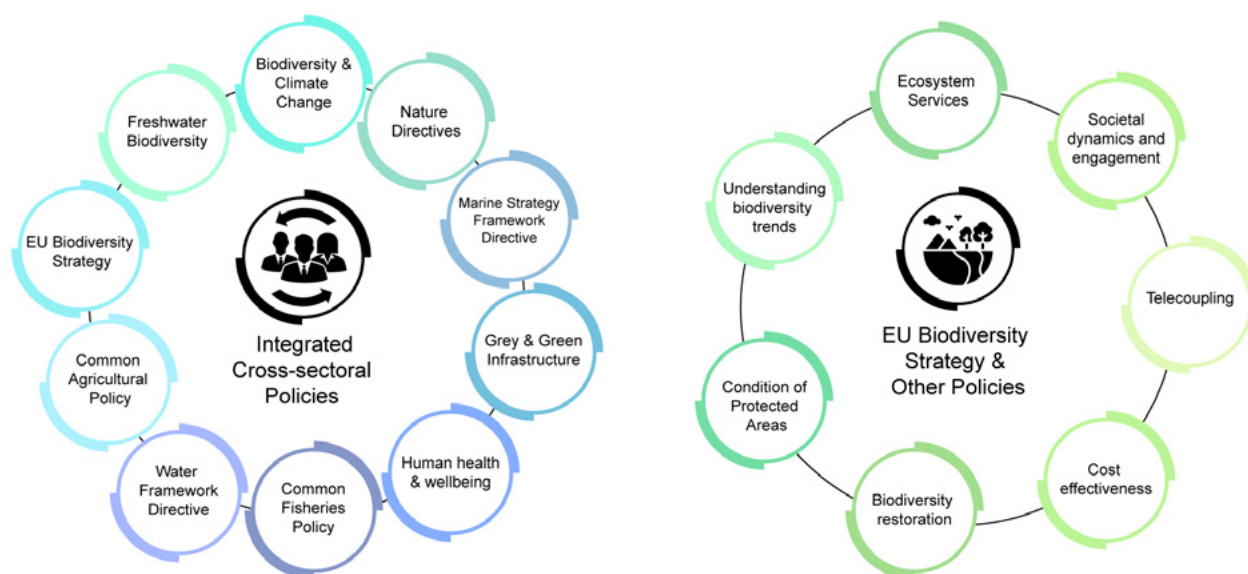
Biodiversity & Climate Change

Nature Directives

Marine Strategy Framework Directive

Grey & Green Infrastructure

Human health & wellbeing

Common Fisheries Policy

Water Framework Directive

Common Agricultural Policy

EU Biodiversity Strategy

Freshwater Biodiversity

Integrated Cross-sectoral Policies

Ecosystem Services

Societal dynamics and engagement

Telecoupling

Cost effectiveness

Biodiversity restoration

Condition of Protected Areas

Understanding biodiversity trends

EU Biodiversity Strategy & Other Policies